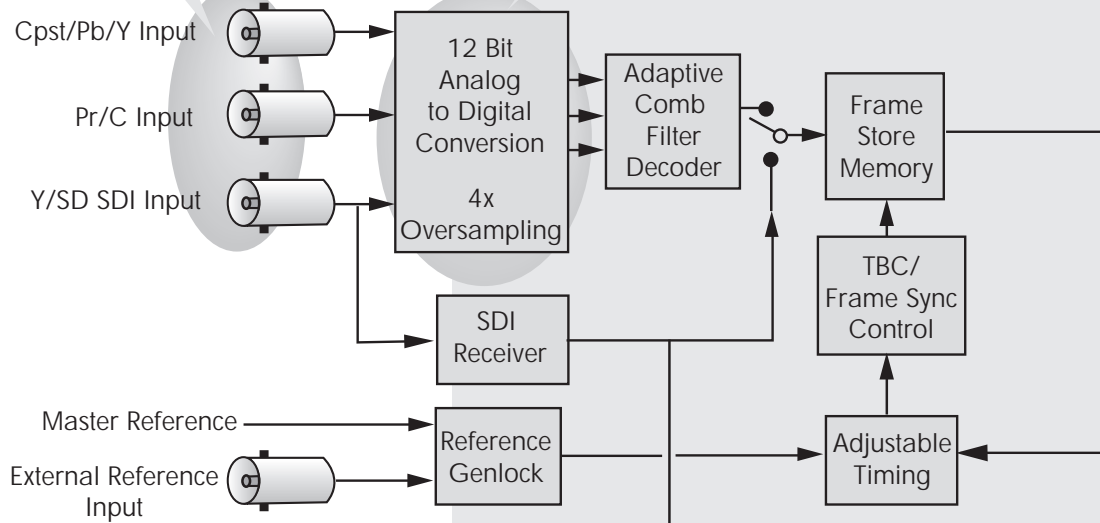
Cpst/Pb/Y Input

Pr/C Input

Y/SD SDI Input

12 Bit Analog to Digital Conversion

4x Oversampling

Adaptive Comb Filter Decoder

Frame Store Memory

TBC/ Frame Sync Control

SDI Receiver

Master Reference

External Reference Input

Reference Genlock

Adjustable Timing